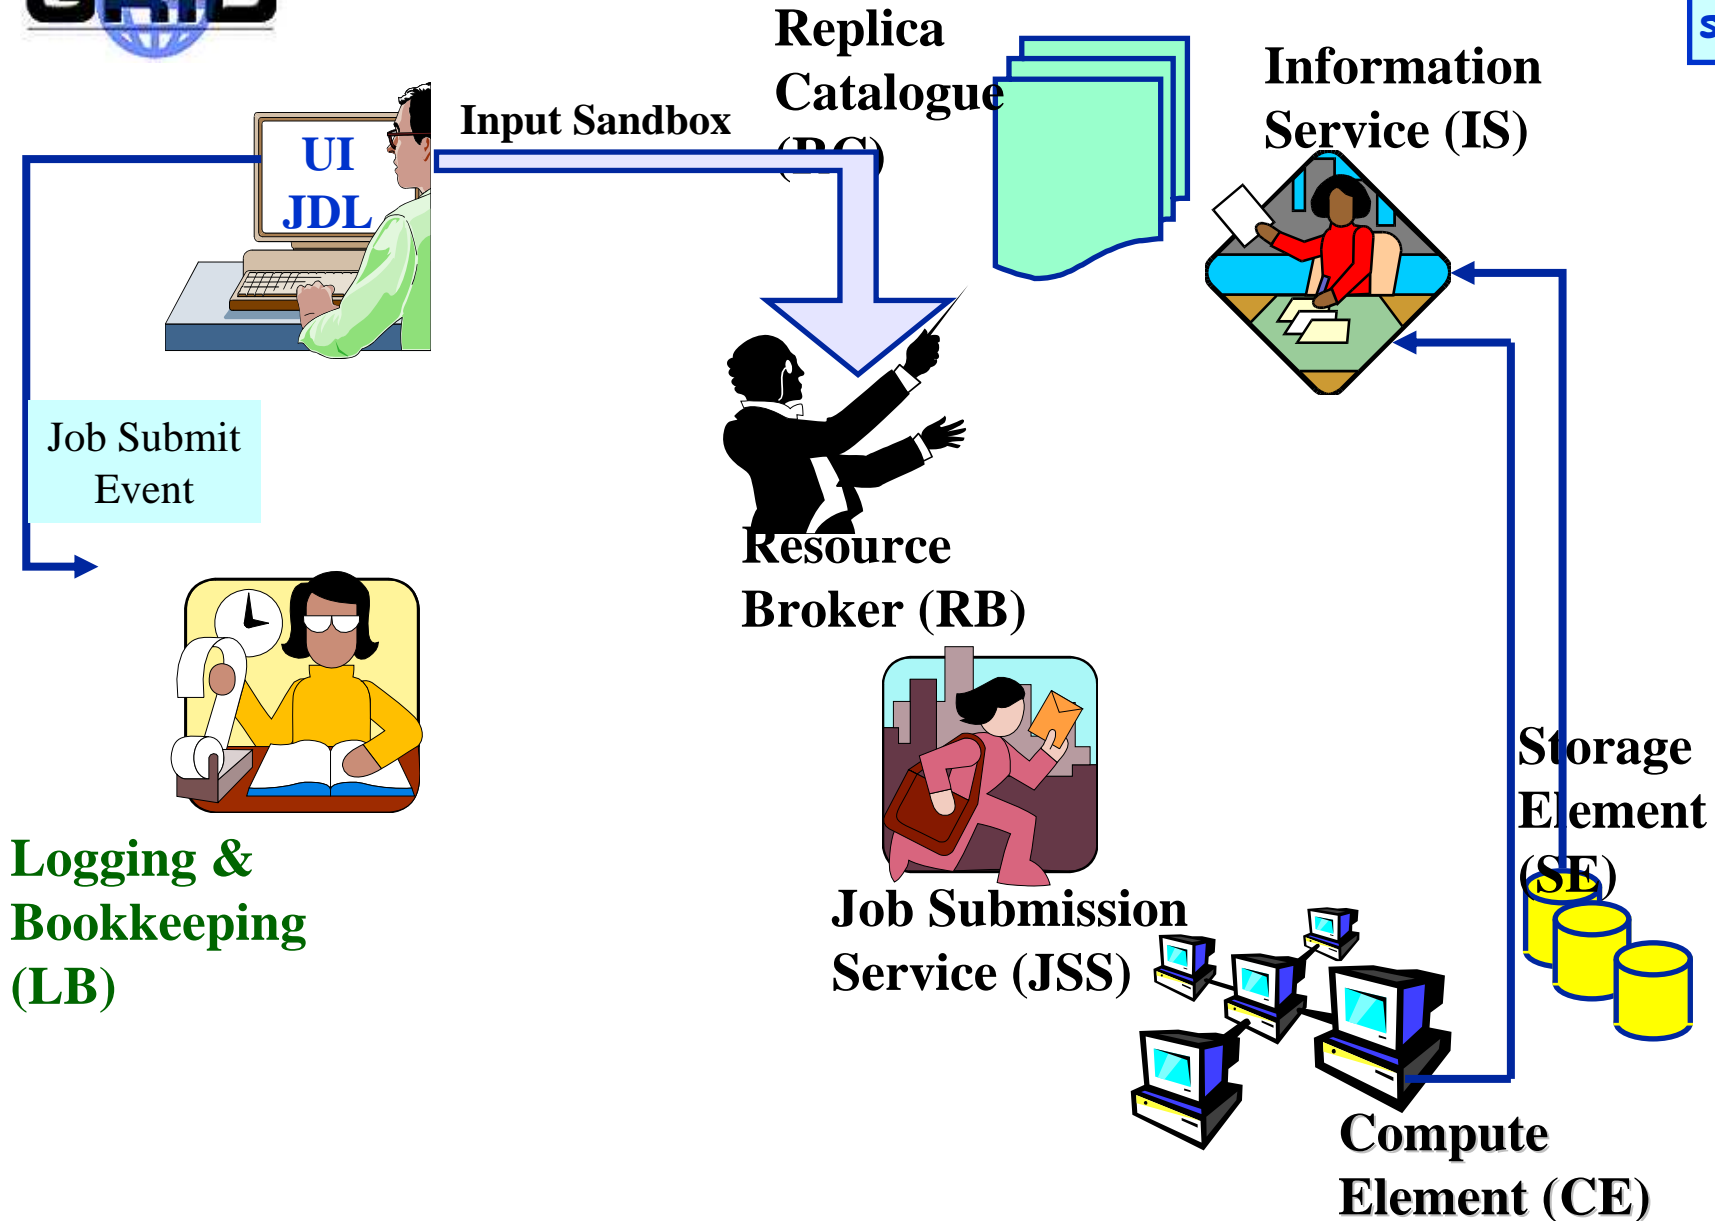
Replica Catalogue (RC)

Information Service (IS)

Input Sandbox

UI
JDL

Job Submit Event

Resource Broker (RB)

Logging & Bookkeeping (LB)

Job Submission Service (JSS)

Storage Element (SE)

Compute Element (CE)